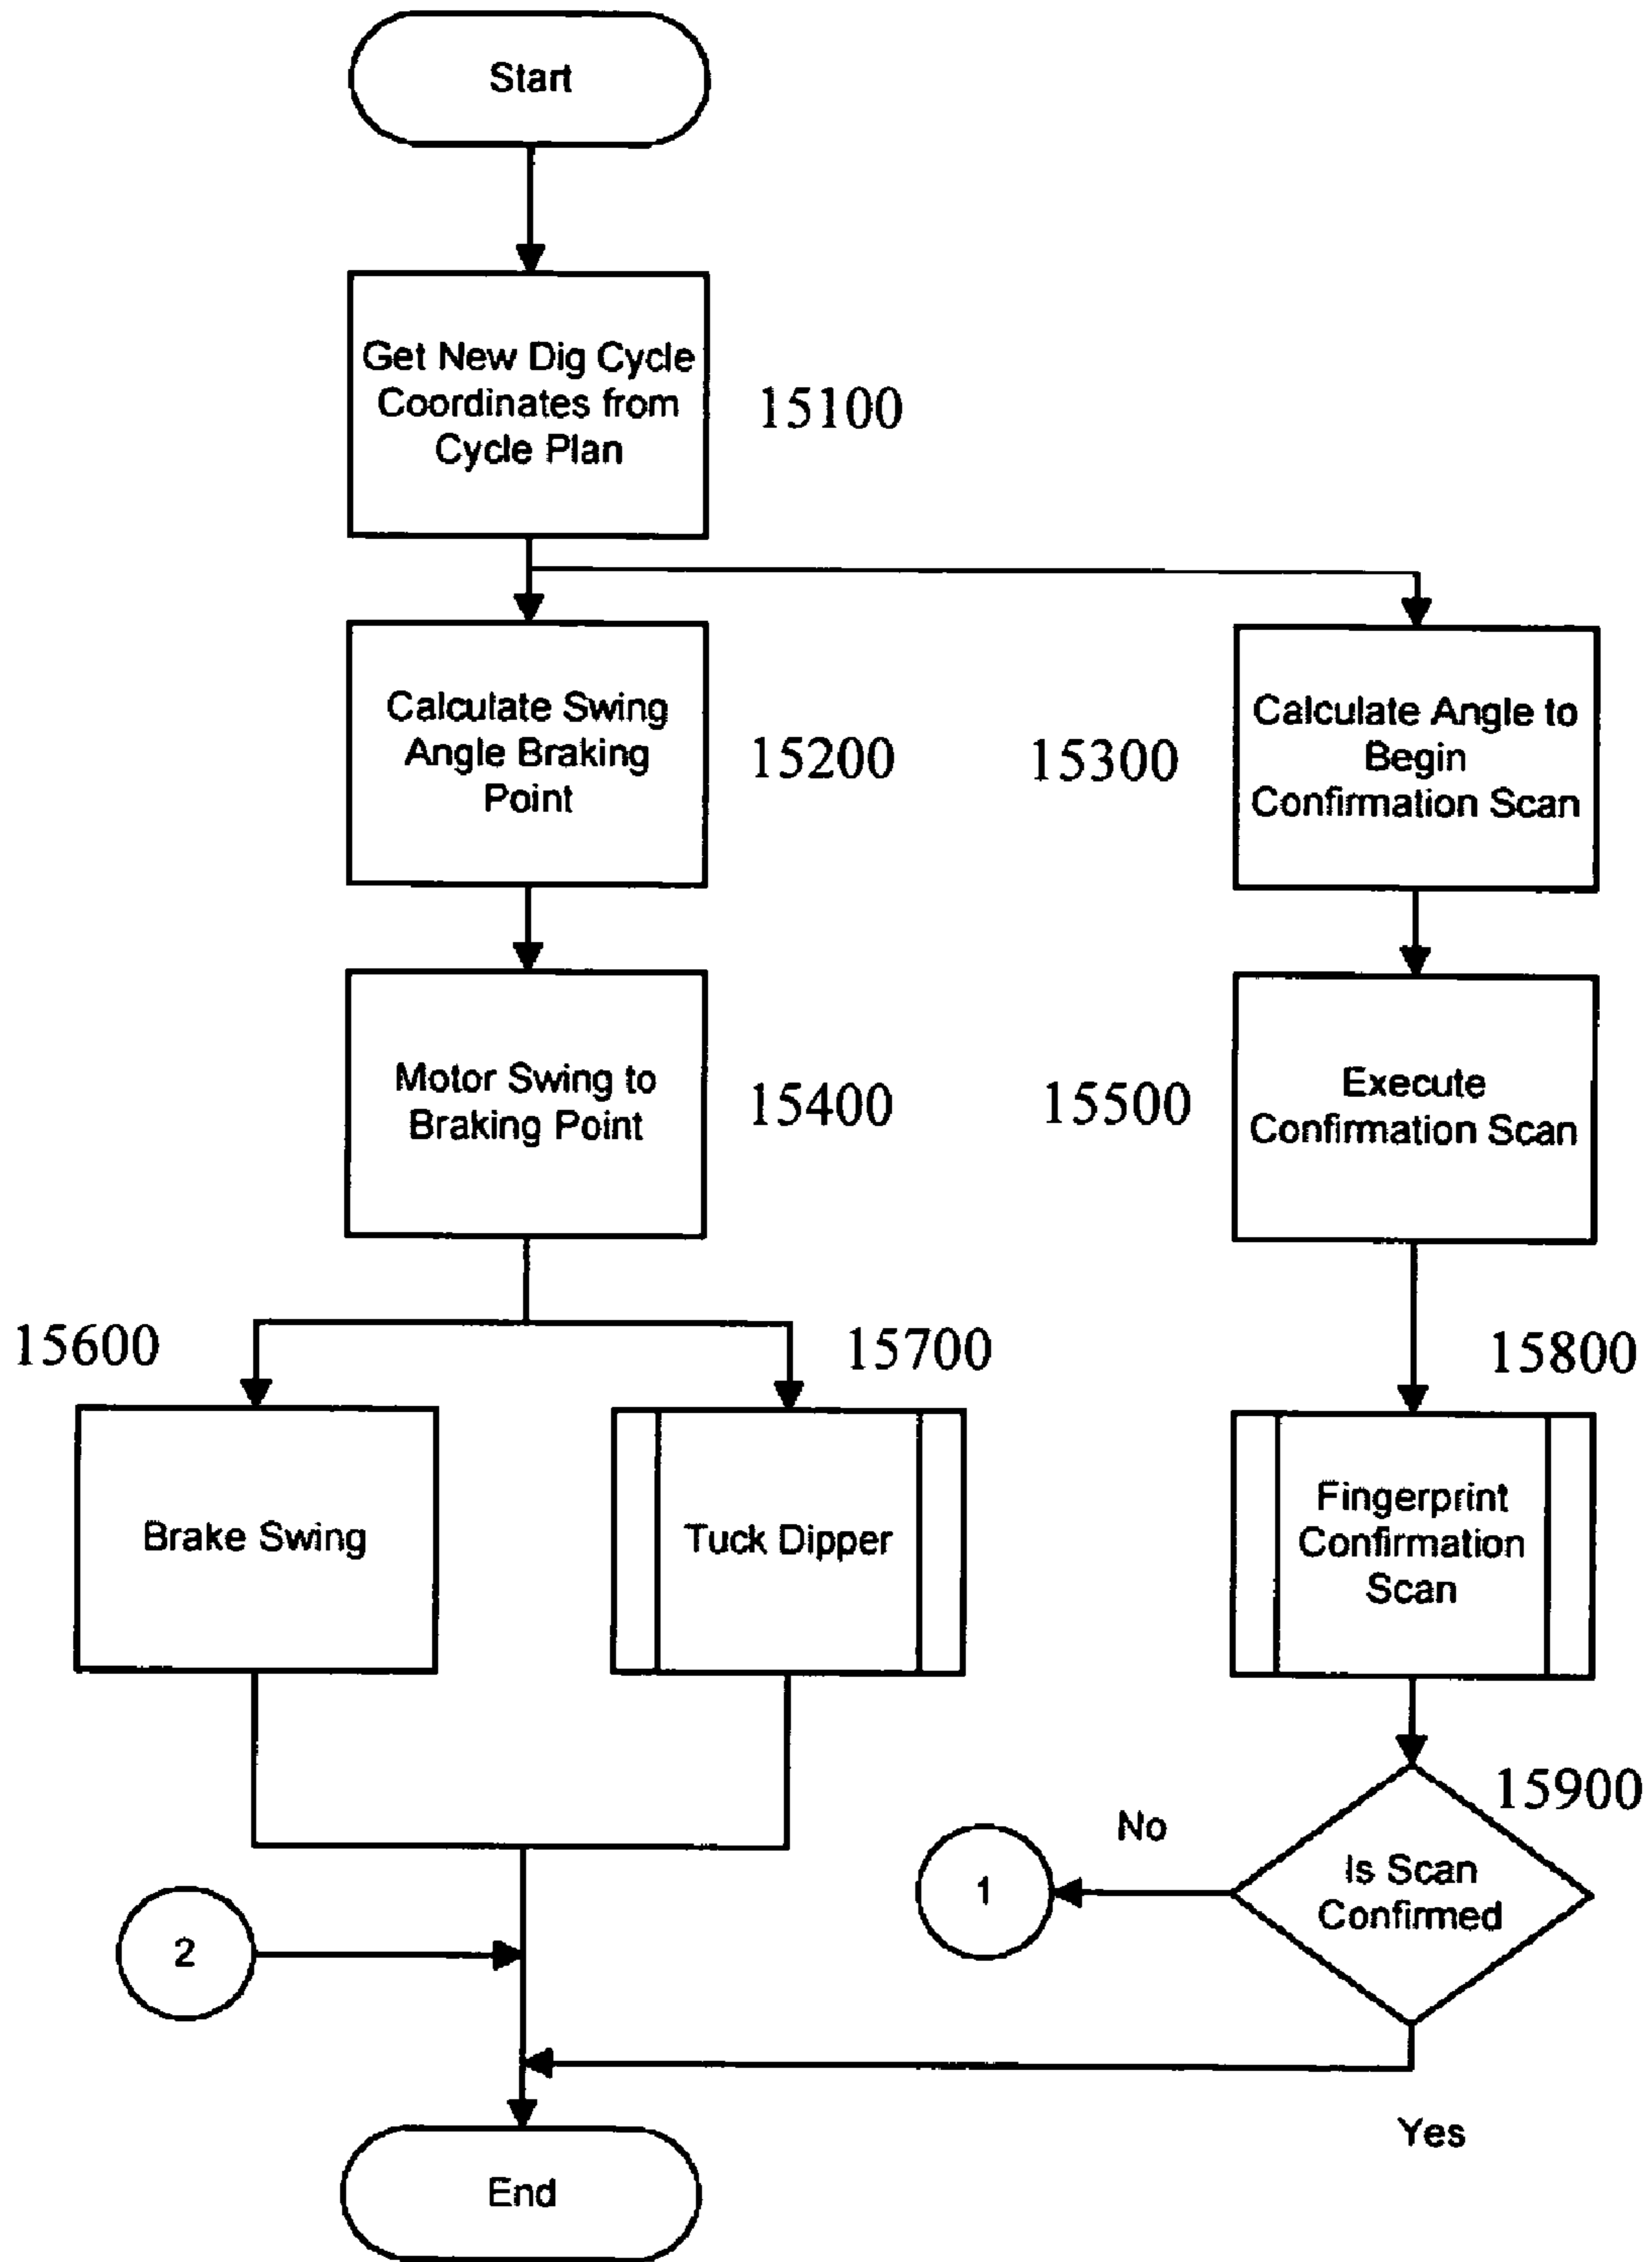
Start

Get New Dig Cycle Coordinates from Cycle Plan

15100

Calculate Swing Angle Braking Point

15200

15300

Calculate Angle to Begin Confirmation Scan

Motor Swing to Braking Point

15400

15500

Execute Confirmation Scan

15600

15700

15800

Brake Swing

Tuck Dipper

Fingerprint Confirmation Scan

15900

No

1

Is Scan Confirmed

2

Yes

End